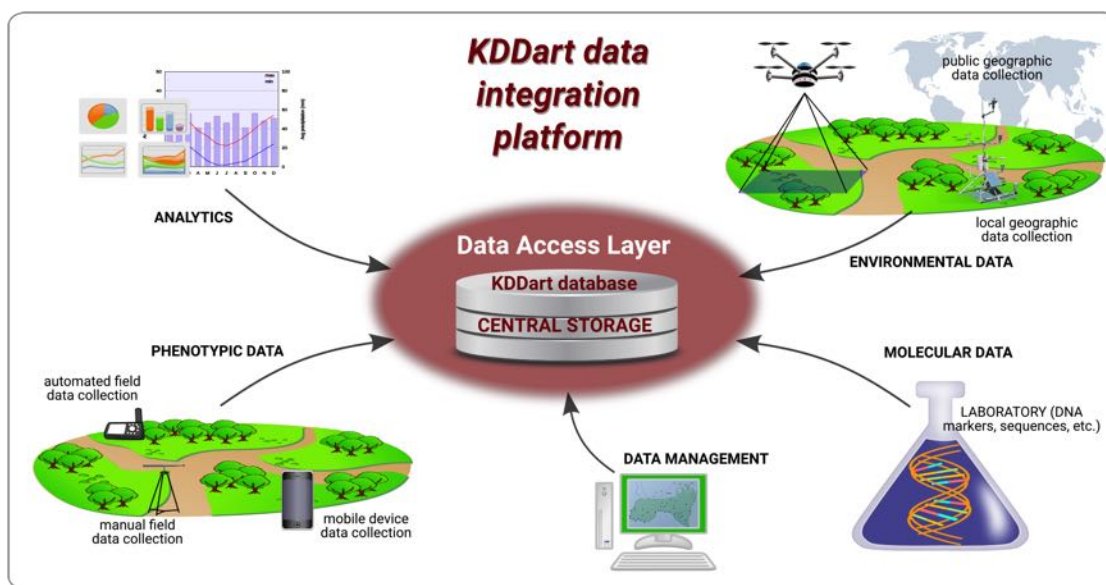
KDDart data integration platform

ANALYTICS

public geographic data collection

local geographic data collection

ENVIRONMENTAL DATA

Data Access Layer

KDDart database

CENTRAL STORAGE

PHENOTYPIC DATA

MOLECULAR DATA

automated field data collection

LABORATORY (DNA markers, sequences, etc.)

DATA MANAGEMENT

manual field data collection

mobile device data collection